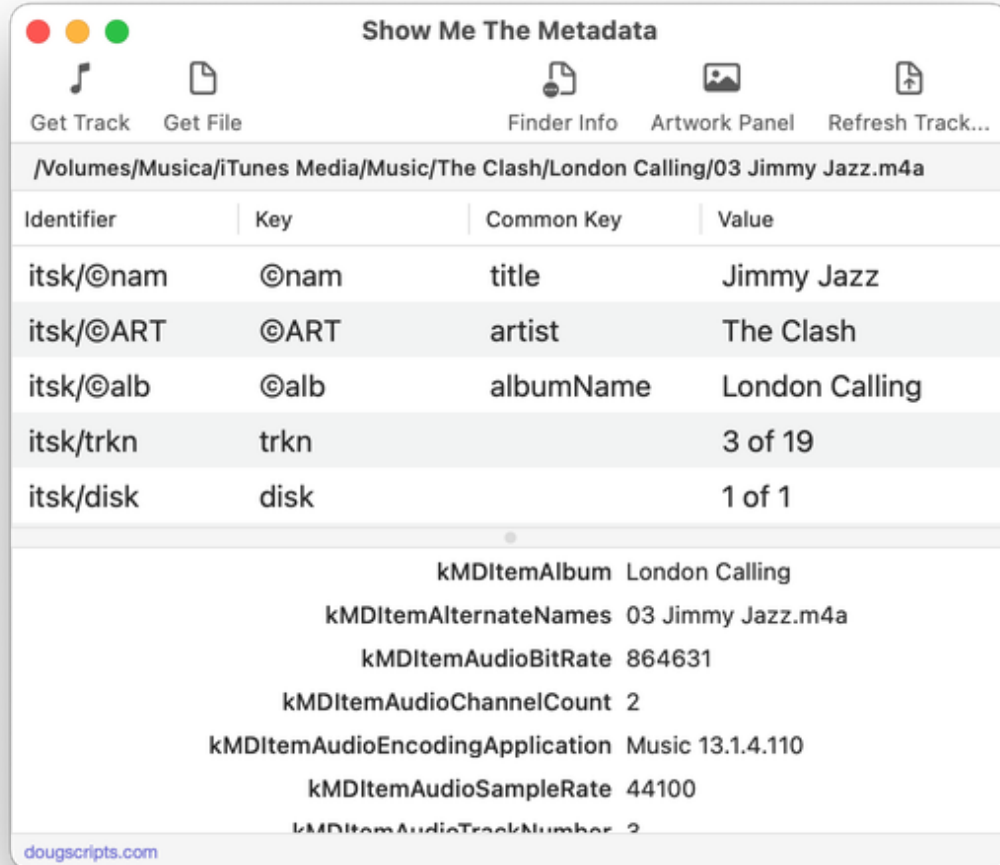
Show Me The Metadata

Get Track Get File Finder Info Artwork Panel Refresh Track...

/Volumes/Musica/iTunes Media/Music/The Clash/London Calling/03 Jimmy Jazz.m4a

| Identifier | Key | Common Key | Value |
|---|---|---|---|
| itsk/©nam | ©nam | title | Jimmy Jazz |
| itsk/©ART | ©ART | artist | The Clash |
| itsk/©alb | ©alb | albumName | London Calling |
| itsk/trkn | trkn | | 3 of 19 |
| itsk/disk | disk | | 1 of 1 |

kMDItemAlbum London Calling
kMDItemAlternateNames 03 Jimmy Jazz.m4a
kMDItemAudioBitRate 864631
kMDItemAudioChannelCount 2
kMDItemAudioEncodingApplication Music 13.1.4.110
kMDItemAudioSampleRate 44100
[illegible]

dougscripts.com